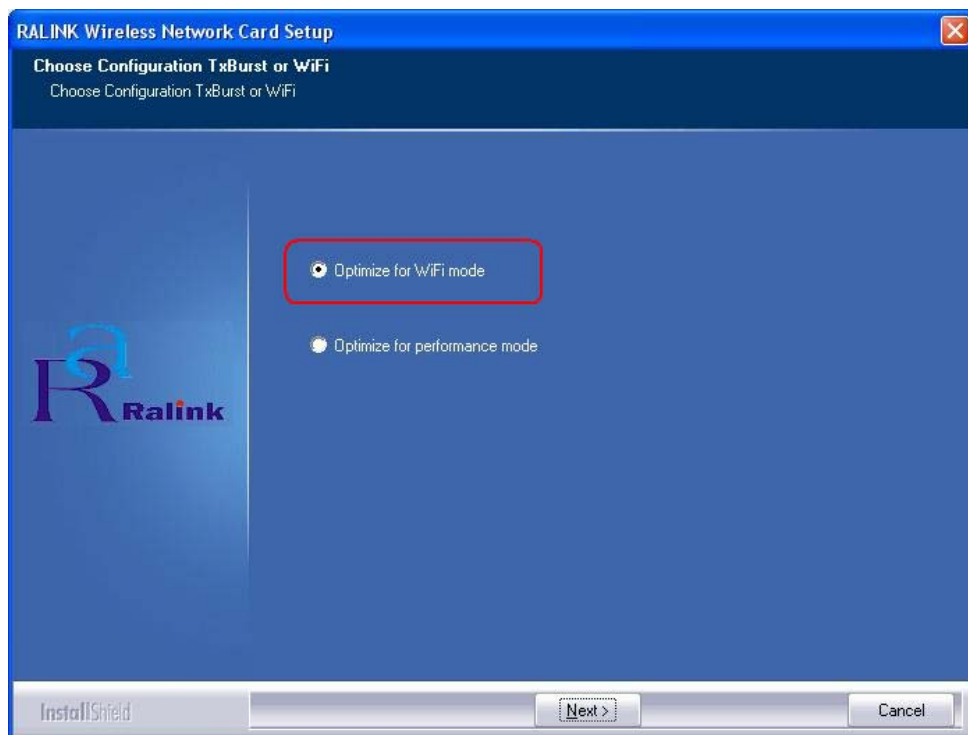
RALINK Wireless Network Card Setup

Choose Configuration TxBurst or WiFi
Choose Configuration TxBurst or WiFi

Optimize for WiFi mode

Optimize for performance mode

Ralink

InstallShield

Next >

Cancel